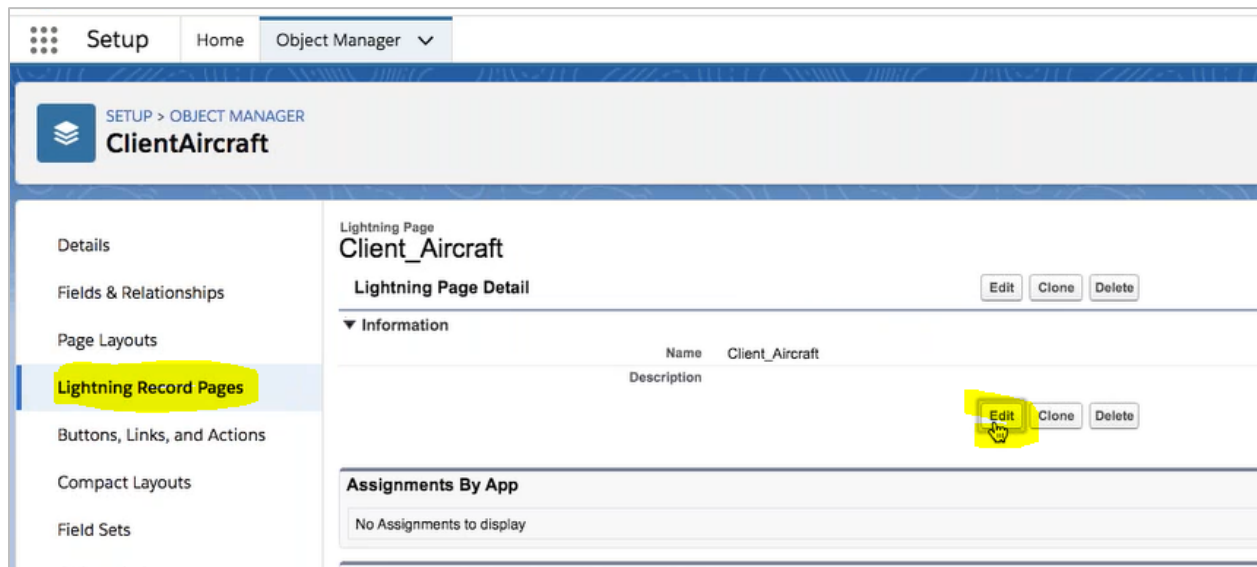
Setup Home Object Manager

SETUP > OBJECT MANAGER
ClientAircraft

Details
Fields & Relationships
Page Layouts
Lightning Record Pages
Buttons, Links, and Actions
Compact Layouts
Field Sets

Lightning Page
Client_Aircraft

Lightning Page Detail
Edit Clone Delete

▼ Information

Name Client_Aircraft
Description

Edit Clone Delete

Assignments By App

No Assignments to display